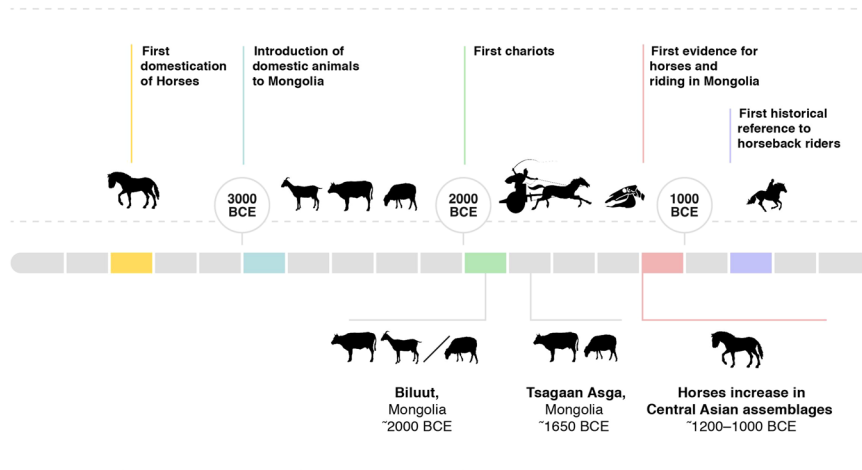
First domestication of Horses

Introduction of domestic animals to Mongolia

First chariots

First evidence for horses and riding in Mongolia

First historical reference to horseback riders

3000 BCE

2000 BCE

1000 BCE

Biluut, Mongolia ~2000 BCE

Tsagaan Asga, Mongolia ~1650 BCE

Horses increase in Central Asian assemblages ~1200–1000 BCE